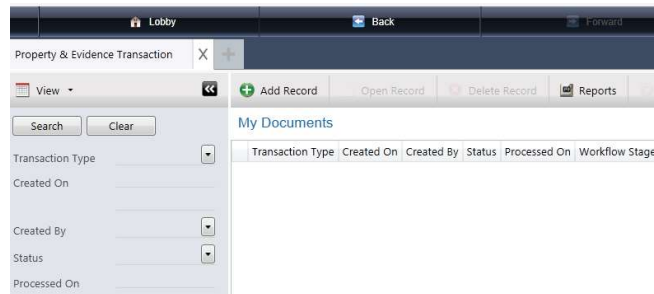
Lobby

Back

Forward

Property & Evidence Transaction X

View

Search Clear

Transaction Type

Created On

Created By

Status

Processed On

Add Record Open Record Delete Record Reports

My Documents

| Transaction Type | Created On | Created By | Status | Processed On | Workflow Stage |
|---|---|---|---|---|---|